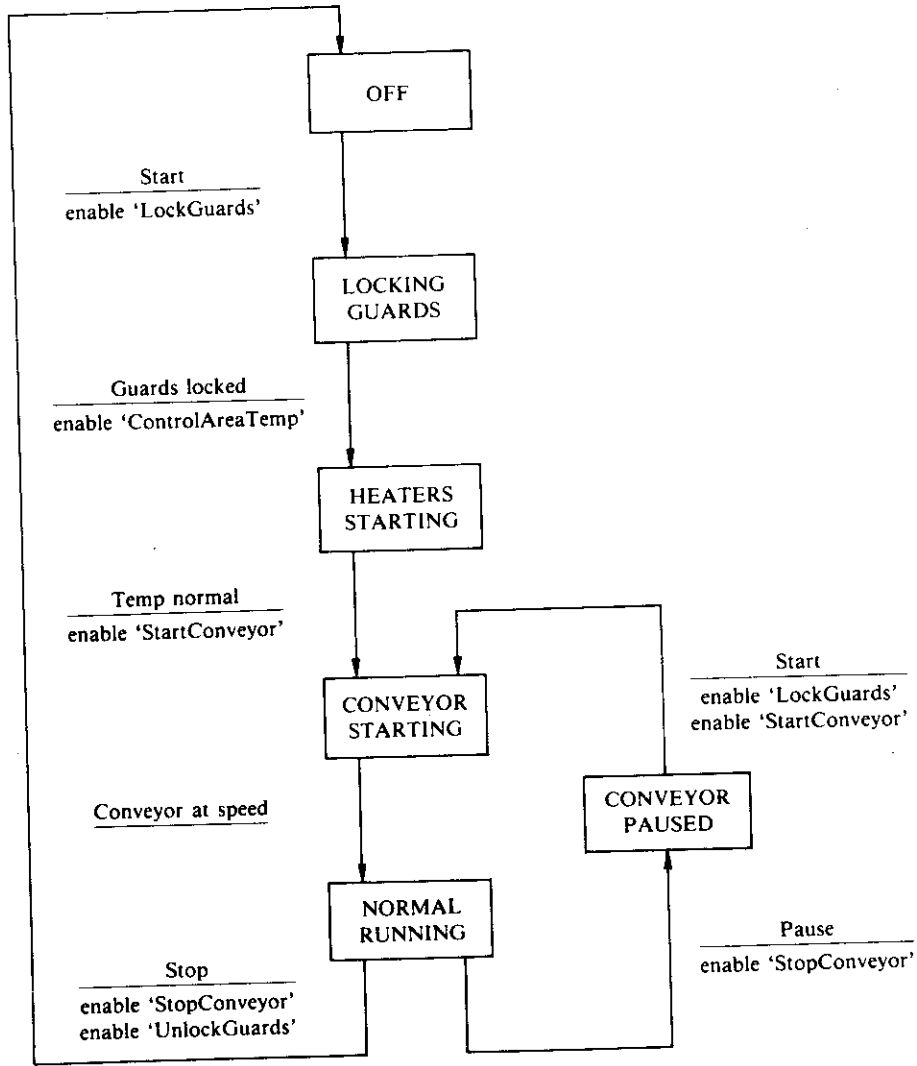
OFF

Start
enable 'LockGuards'

LOCKING GUARDS

Guards locked
enable 'ControlAreaTemp'

HEATERS STARTING

Temp normal
enable 'StartConveyor'

CONVEYOR STARTING

Start
enable 'LockGuards'
enable 'StartConveyor'

Conveyor at speed

CONVEYOR PAUSED

NORMAL RUNNING

Pause
enable 'StopConveyor'

Stop
enable 'StopConveyor'
enable 'UnlockGuards'